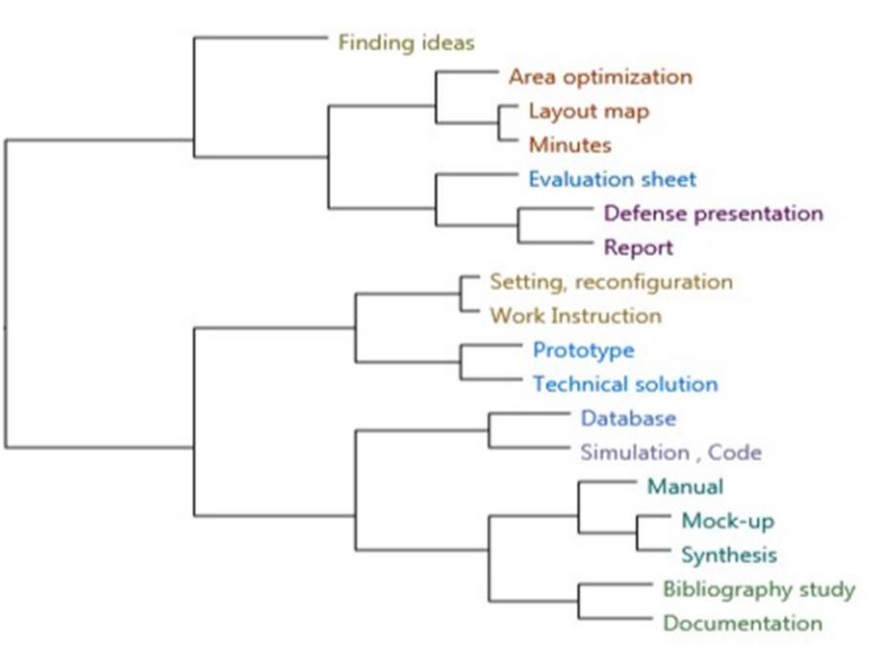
Finding ideas
Area optimization
Layout map
Minutes
Evaluation sheet
Defense presentation
Report
Setting, reconfiguration
Work Instruction
Prototype
Technical solution
Database
Simulation , Code
Manual
Mock-up
Synthesis
Bibliography study
Documentation